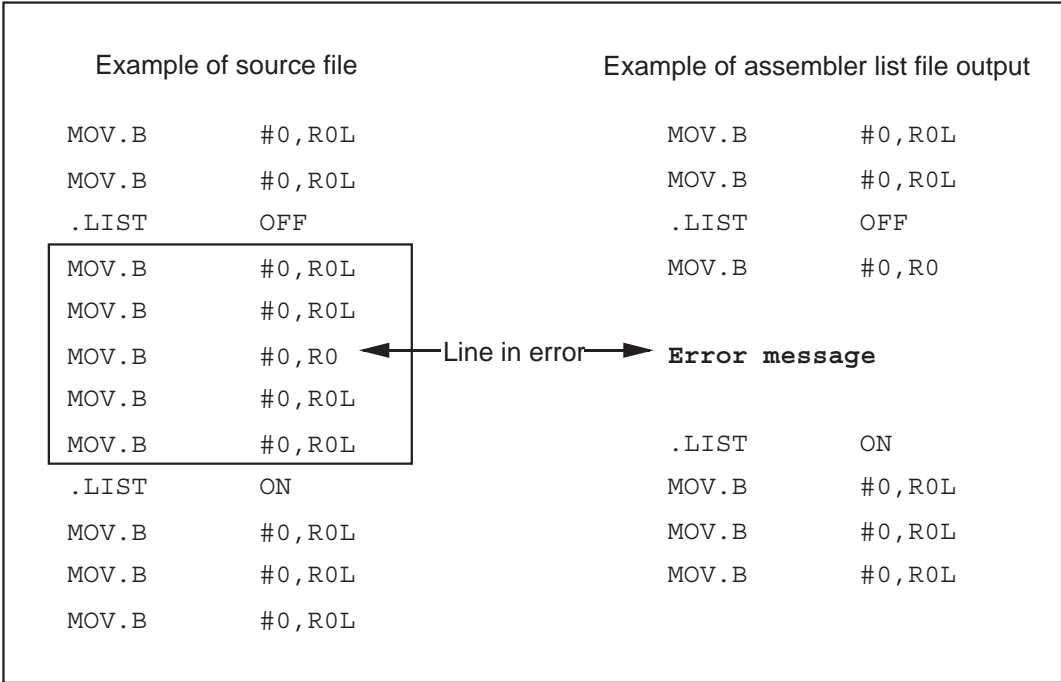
Example of source file

MOV.B #0,R0L
MOV.B #0,R0L
.LIST OFF
MOV.B #0,R0L
MOV.B #0,R0L
MOV.B #0,R0
MOV.B #0,R0L
MOV.B #0,R0L
.LIST ON
MOV.B #0,R0L
MOV.B #0,R0L
MOV.B #0,R0L

Line in error

Example of assembler list file output

MOV.B #0,R0L
MOV.B #0,R0L
.LIST OFF
MOV.B #0,R0

Error message

.LIST ON
MOV.B #0,R0L
MOV.B #0,R0L
MOV.B #0,R0L